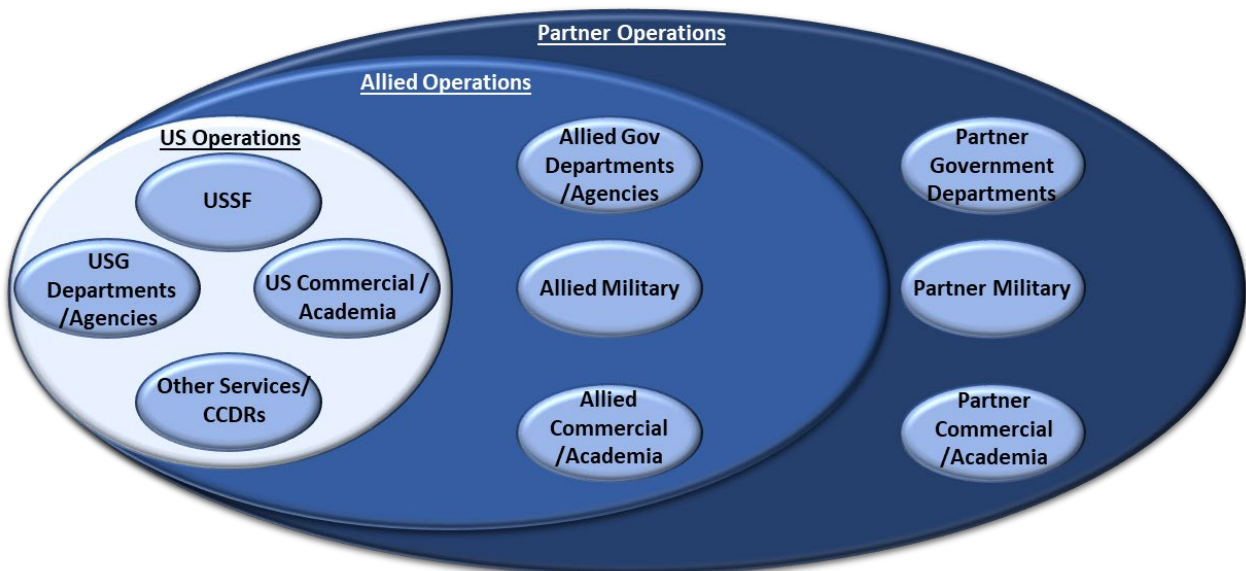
Partner Operations

Allied Operations

US Operations

USSF

USG Departments /Agencies

US Commercial / Academia

Other Services/ CCDRs

Allied Gov Departments /Agencies

Allied Military

Allied Commercial /Academia

Partner Government Departments

Partner Military

Partner Commercial /Academia